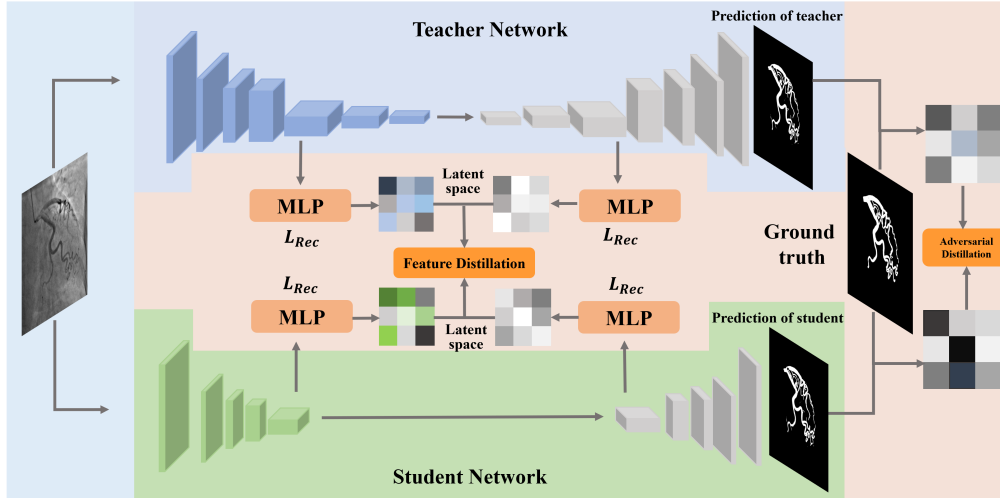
Teacher Network

Prediction of teacher

Latent space

MLP

MLP

$L_{Rec}$

$L_{Rec}$

Feature Distillation

$L_{Rec}$

$L_{Rec}$

MLP

MLP

Latent space

Ground truth

Adversarial Distillation

Prediction of student

Student Network